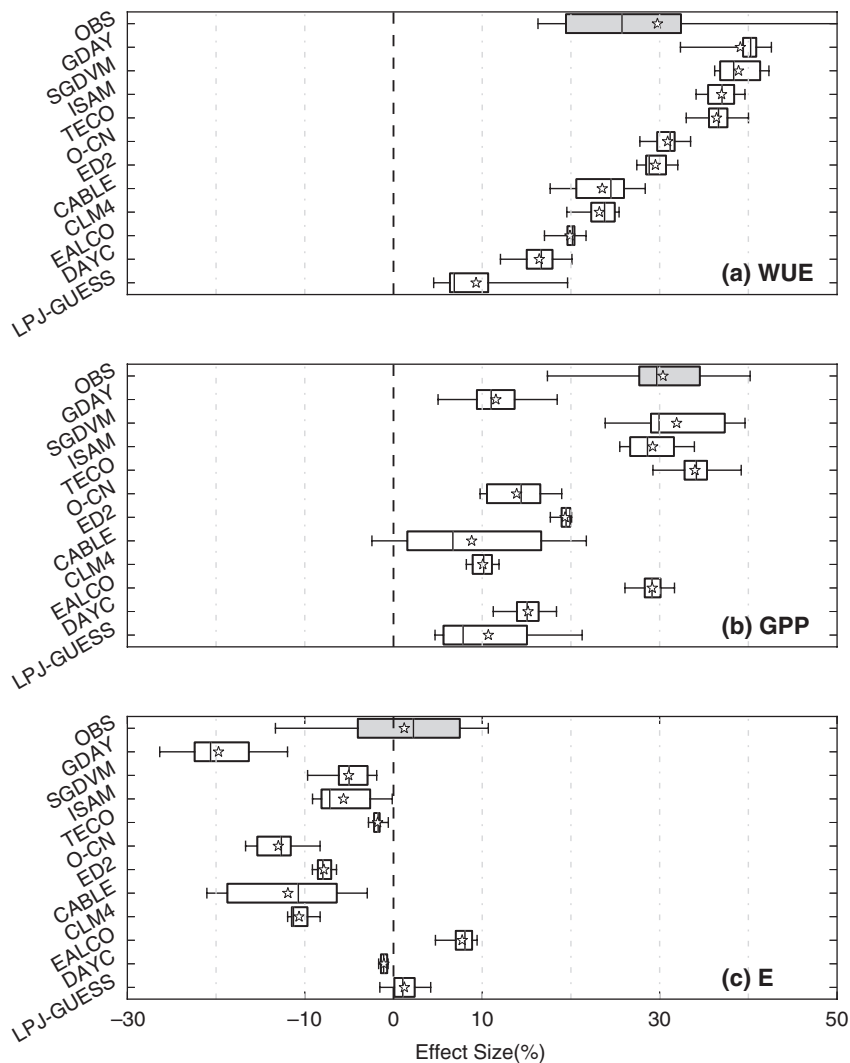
OBS
GDAY
SGDVM
ISAM
TECO
O-CN
ED2
CABLE
CLM4
EALCO
DAYC
LPJ-GUESS
(a) WUE

OBS
GDAY
SGDVM
ISAM
TECO
O-CN
ED2
CABLE
CLM4
EALCO
DAYC
LPJ-GUESS
(b) GPP

OBS
GDAY
SGDVM
ISAM
TECO
O-CN
ED2
CABLE
CLM4
EALCO
DAYC
LPJ-GUESS
(c) E

−30
−10
0
10
30
50
Effect Size(%)